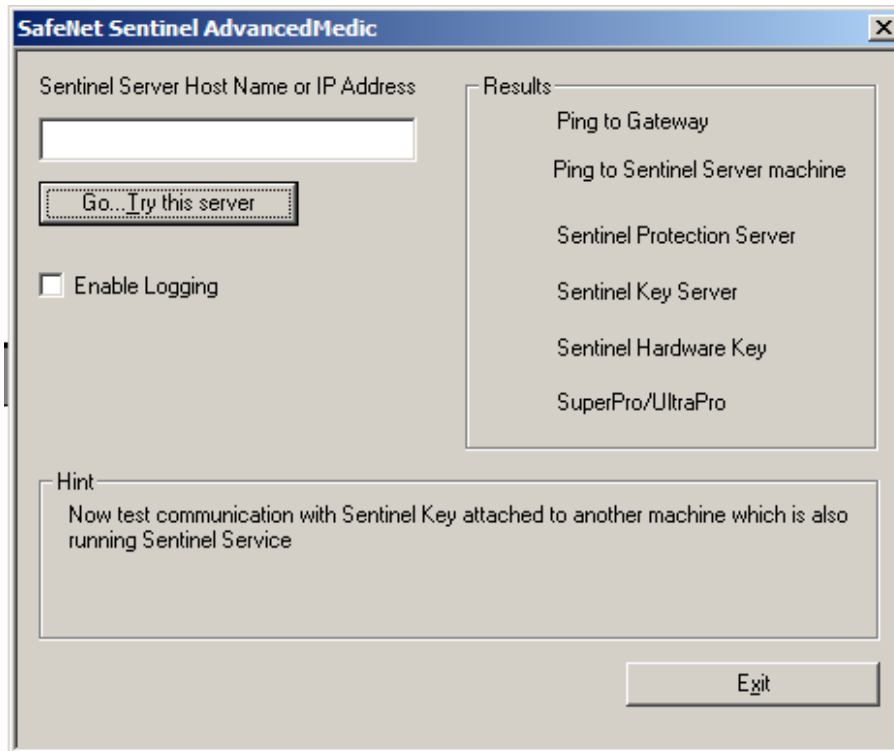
SafeNet Sentinel AdvancedMedic

Sentinel Server Host Name or IP Address

Go...Try this server

Enable Logging

Results

Ping to Gateway

Ping to Sentinel Server machine

Sentinel Protection Server

Sentinel Key Server

Sentinel Hardware Key

SuperPro/UltraPro

Hint

Now test communication with Sentinel Key attached to another machine which is also running Sentinel Service

Exit